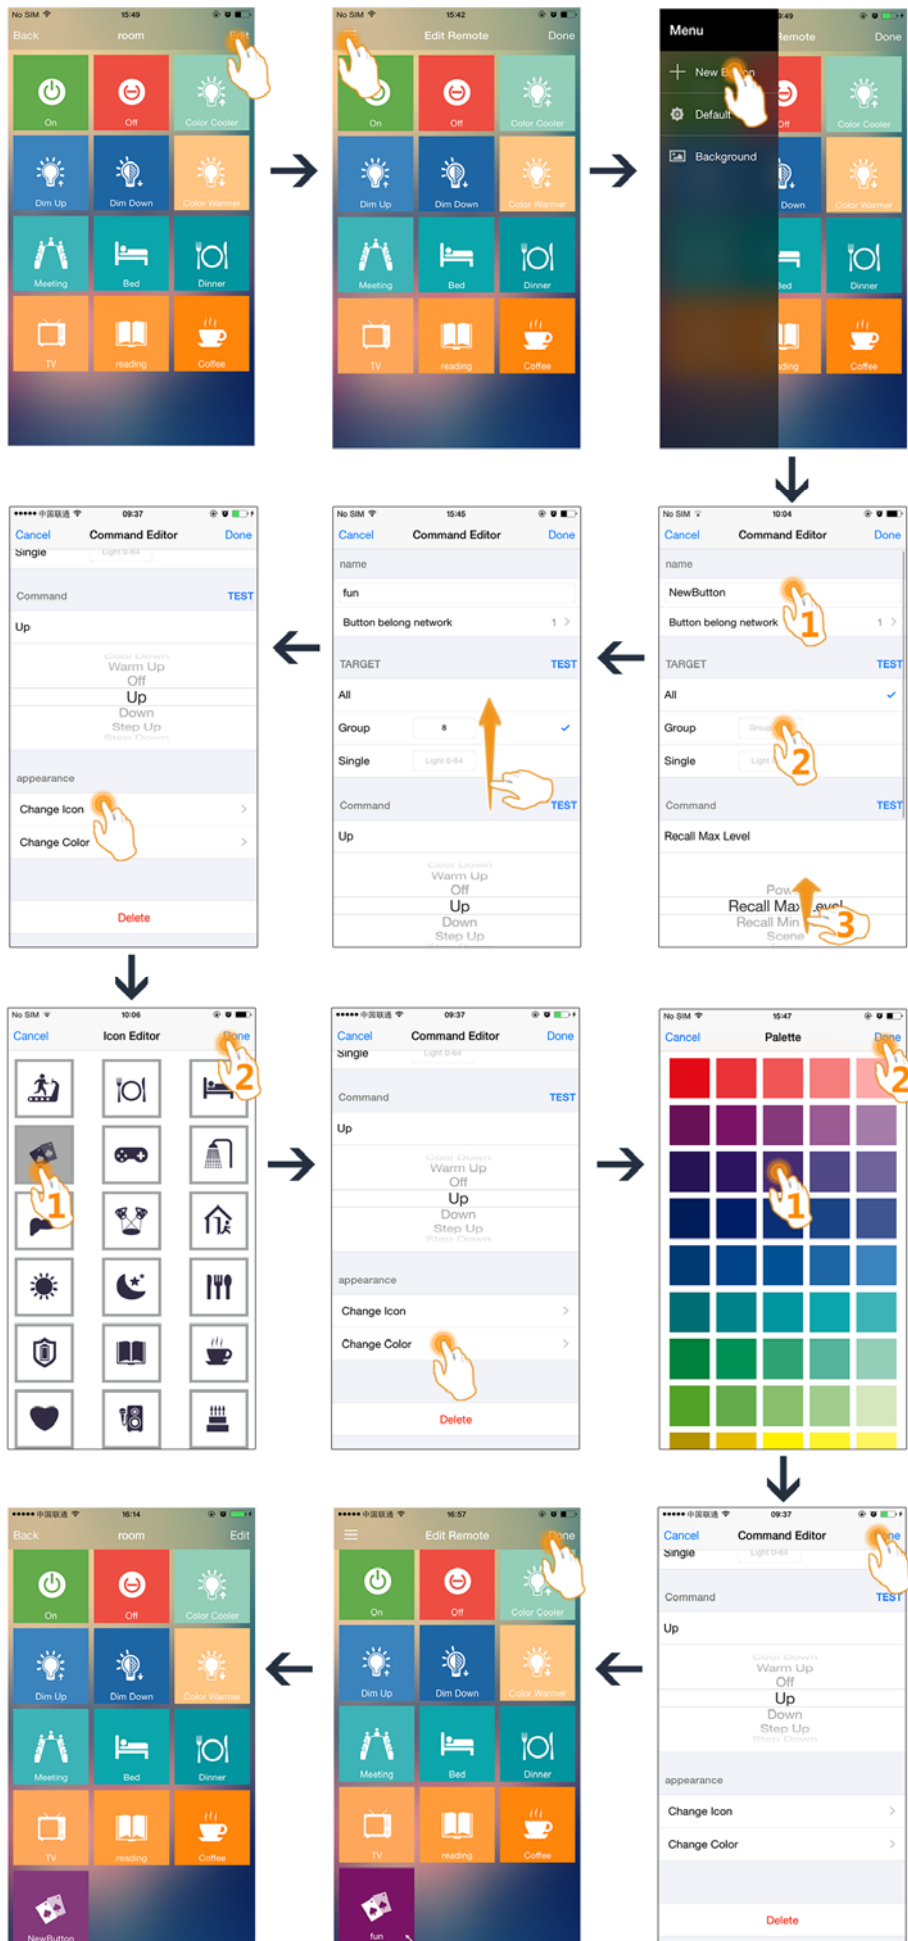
No SIM 15:49
Back room Edit
On Off Color Cooler
Dim Up Dim Down Color Warmer
Meeting Bed Dinner
TV reading Coffee

No SIM 15:42
Edit Remote Done
On Off Color Cooler
Dim Up Dim Down Color Warmer
Meeting Bed Dinner
TV reading Coffee

Menu
Remote Done
New B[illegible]n
Default
Background
Off Color Cooler
Down Color Warmer
Bed Dinner
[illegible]ding Coffee

No SIM 10:04
Cancel Command Editor Done
name
NewButton 1
Button belong network 1
TARGET TEST
All
Group 2
Single
Command TEST
Recall Max Level
Pow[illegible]
Recall Max Level
Recall Min
Scene 3

No SIM 15:45
Cancel Command Editor Done
name
fun
Button belong network 1
TARGET TEST
All
Group 8
Single Light 0-64
Command TEST
Up
Cool Down
Warm Up
Off
Up
Down
Step Up

••••• 中国联通 09:37
Cancel Command Editor Done
Single Light 0-64
Command TEST
Up
Cool Down
Warm Up
Off
Up
Down
Step Up
Step Down
appearance
Change Icon
Change Color
Delete

No SIM 10:06
Cancel Icon Editor Done
2
1

••••• 中国联通 09:37
Cancel Command Editor Done
Single Light 0-64
Command TEST
Up
Cool Down
Warm Up
Off
Up
Down
Step Up
Step Down
appearance
Change Icon
Change Color
Delete

No SIM 15:47
Cancel Palette Done
2
1

••••• 中国联通 09:37
Cancel Command Editor Done
Single Light 0-64
Command TEST
Up
Cool Down
Warm Up
Off
Up
Down
Step Up
Step Down
appearance
Change Icon
Change Color
Delete

••••• 中国联通 16:57
Edit Remote Done
On Off Color Cooler
Dim Up Dim Down Color Warmer
Meeting Bed Dinner
TV reading Coffee
fun

••••• 中国联通 16:14
Back room Edit
On Off Color Cooler
Dim Up Dim Down Color Warmer
Meeting Bed Dinner
TV reading Coffee
NewButton